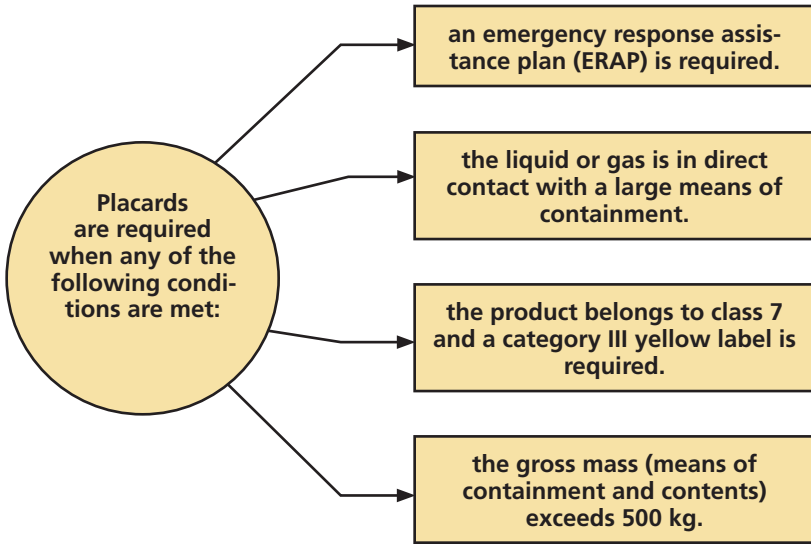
Placards are required when any of the following conditions are met:

an emergency response assistance plan (ERAP) is required.

the liquid or gas is in direct contact with a large means of containment.

the product belongs to class 7 and a category III yellow label is required.

the gross mass (means of containment and contents) exceeds 500 kg.